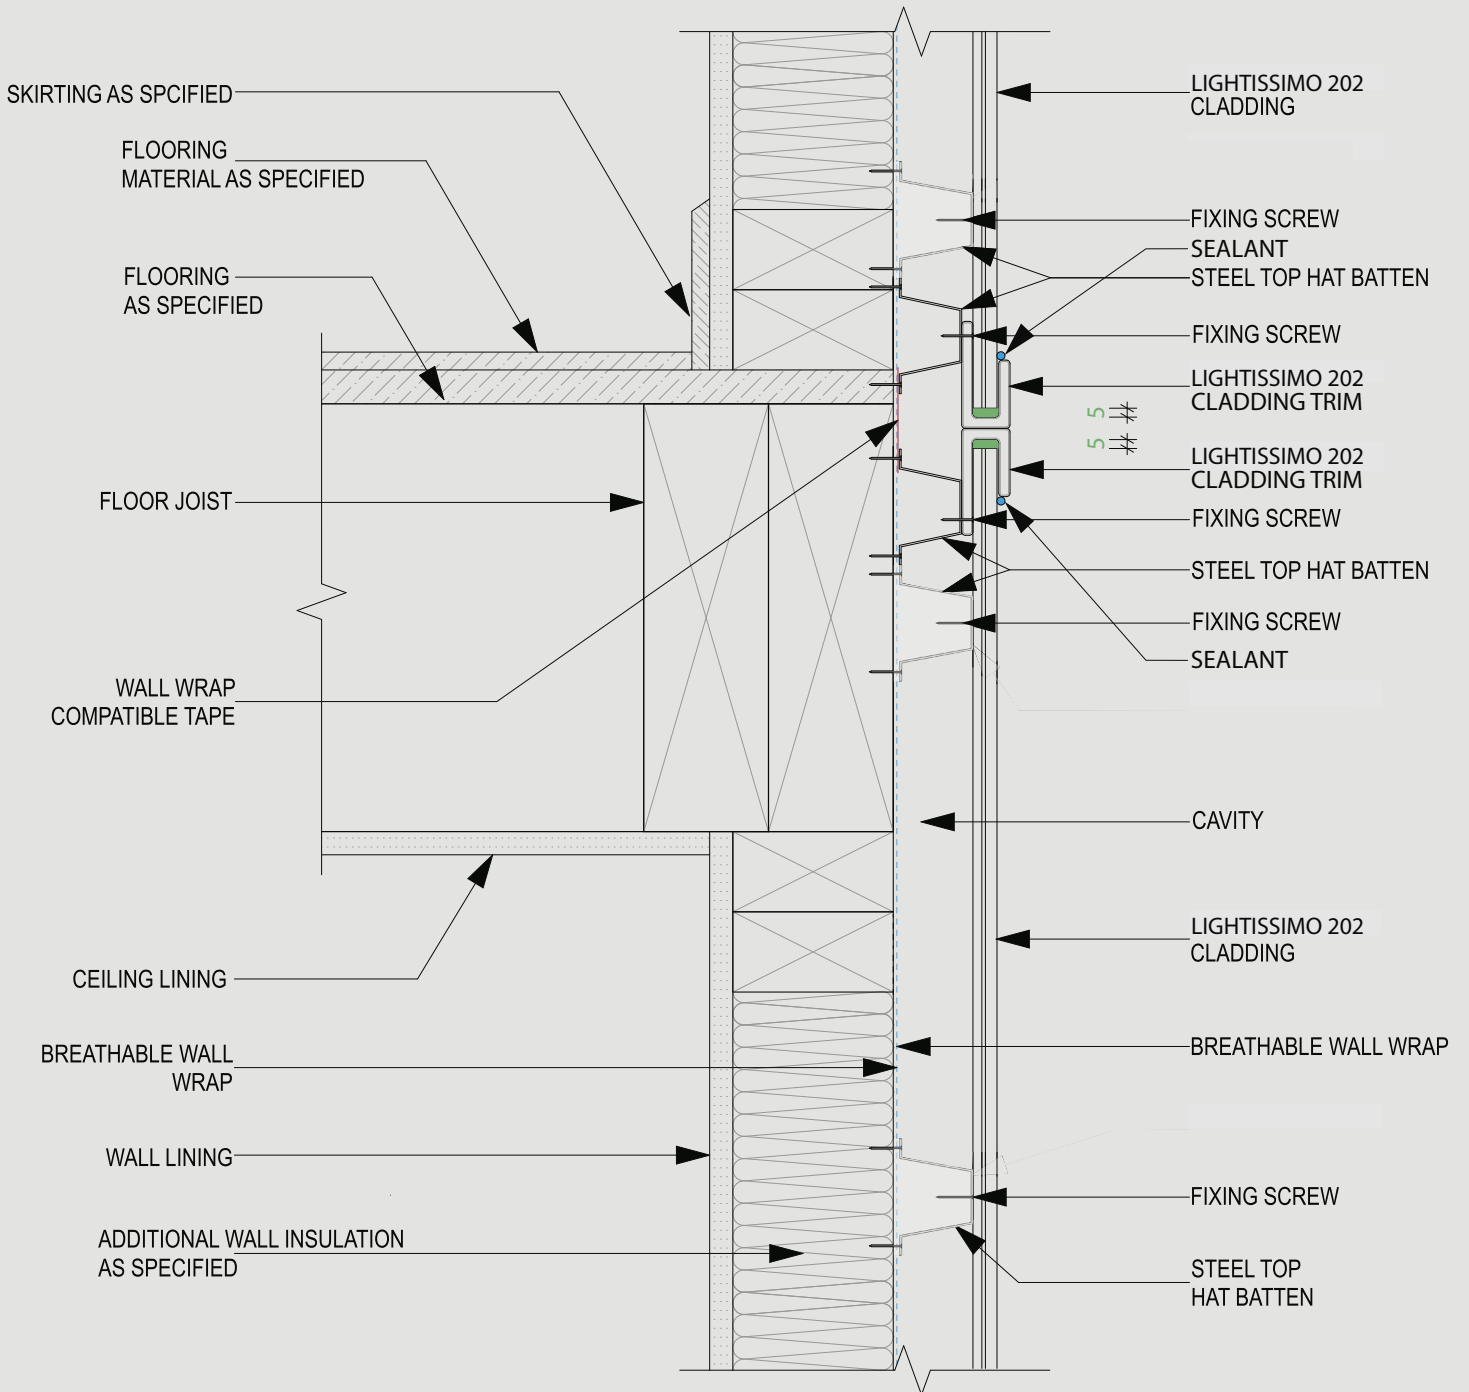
SKIRTING AS SPCIFIED

FLOORING MATERIAL AS SPECIFIED

FLOORING AS SPECIFIED

FLOOR JOIST

WALL WRAP COMPATIBLE TAPE

CEILING LINING

BREATHABLE WALL WRAP

WALL LINING

ADDITIONAL WALL INSULATION AS SPECIFIED

LIGHTISSIMO 202 CLADDING

FIXING SCREW

SEALANT

STEEL TOP HAT BATTEN

FIXING SCREW

LIGHTISSIMO 202 CLADDING TRIM

5

5

LIGHTISSIMO 202 CLADDING TRIM

FIXING SCREW

STEEL TOP HAT BATTEN

FIXING SCREW

SEALANT

CAVITY

LIGHTISSIMO 202 CLADDING

BREATHABLE WALL WRAP

FIXING SCREW

STEEL TOP HAT BATTEN